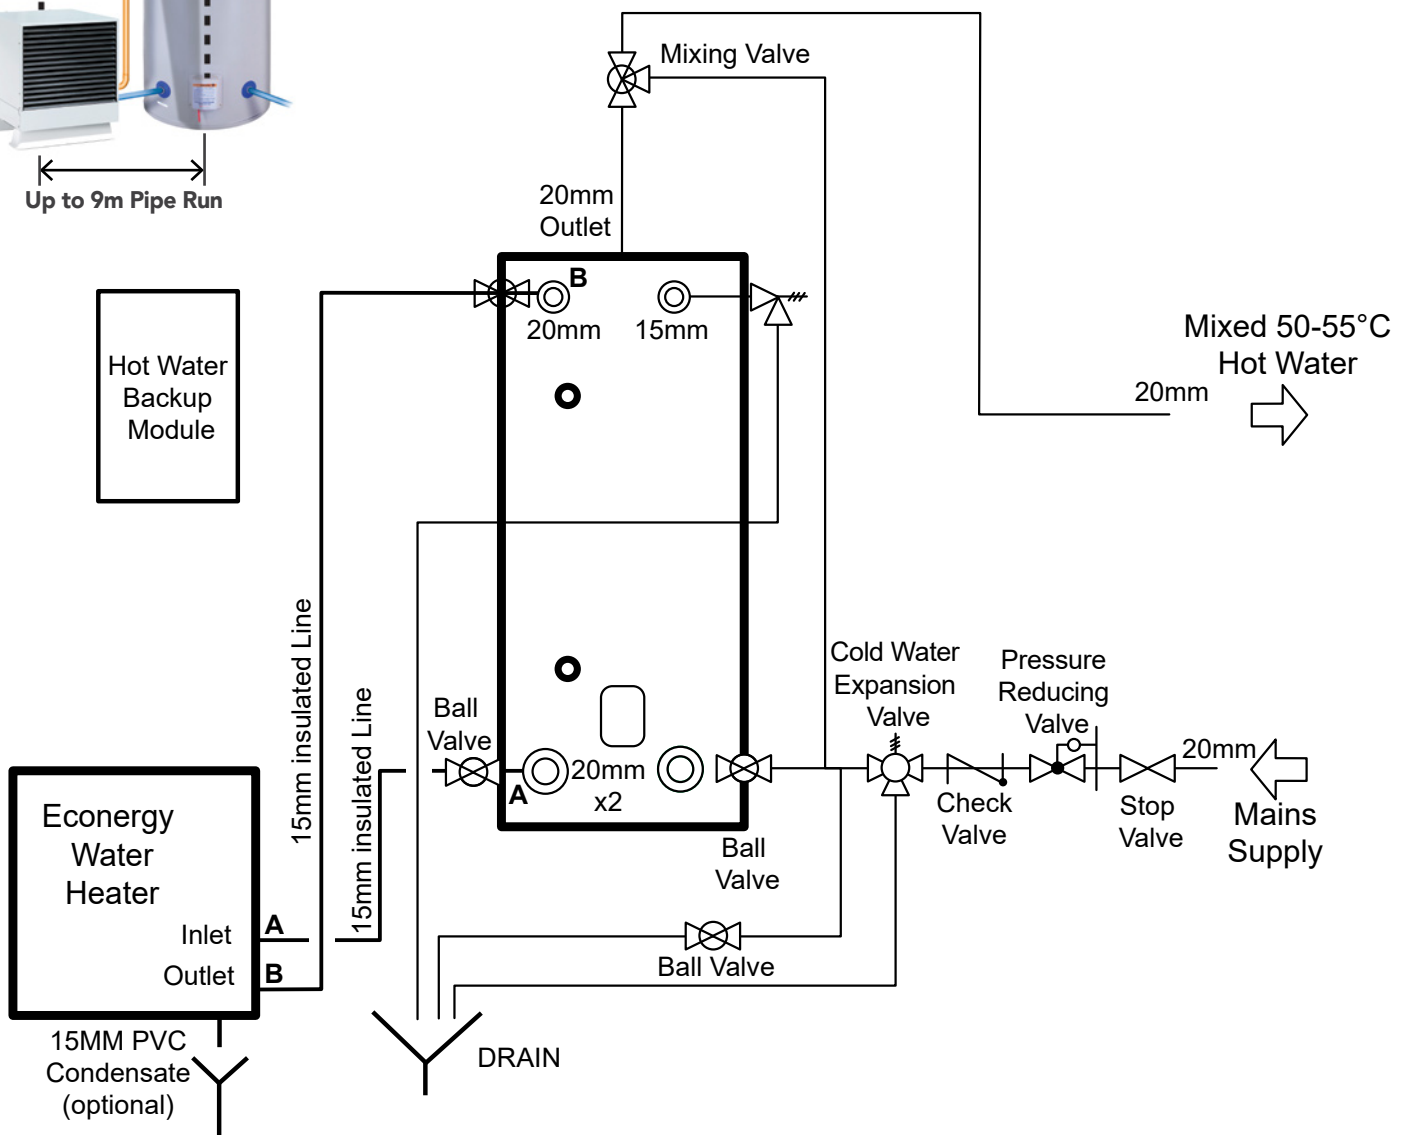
Up to 9m Pipe Run

Mixing Valve

20mm
Outlet

B
20mm
15mm

Mixed 50-55°C
Hot Water
20mm

Hot Water
Backup
Module

15mm insulated Line

15mm insulated Line

Ball
Valve

A
20mm
x2

Cold Water
Expansion
Valve

Pressure
Reducing
Valve

20mm

Check
Valve

Stop
Valve

Mains
Supply

Ball
Valve

Econergy
Water
Heater
Inlet
Outlet
A
B

Ball Valve

15MM PVC
Condensate
(optional)

DRAIN